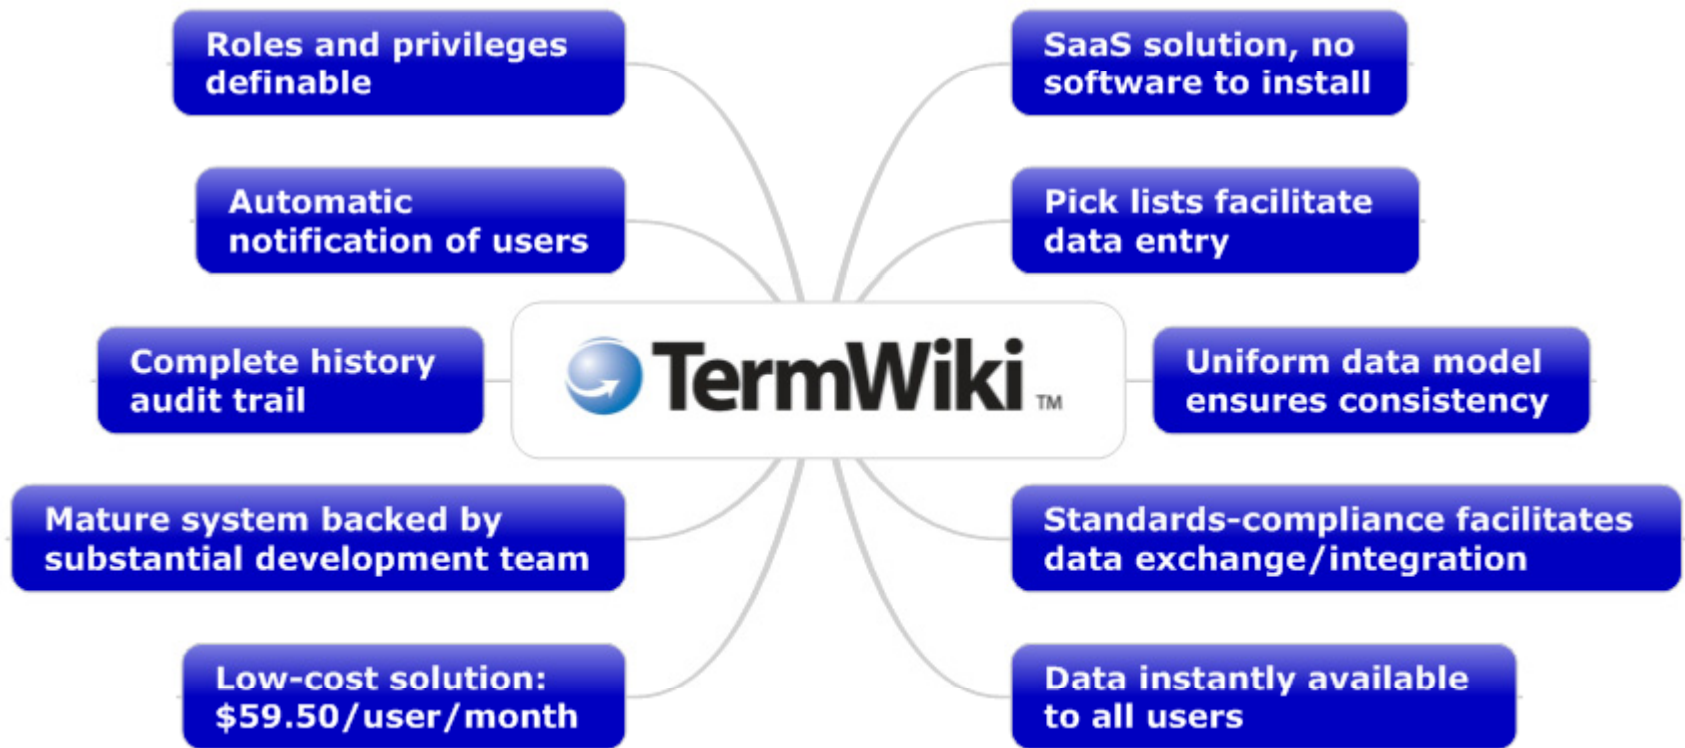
Roles and privileges definable

SaaS solution, no software to install

Automatic notification of users

Pick lists facilitate data entry

Complete history audit trail

TermWiki™

Uniform data model ensures consistency

Mature system backed by substantial development team

Standards-compliance facilitates data exchange/integration

Low-cost solution: $59.50/user/month

Data instantly available to all users